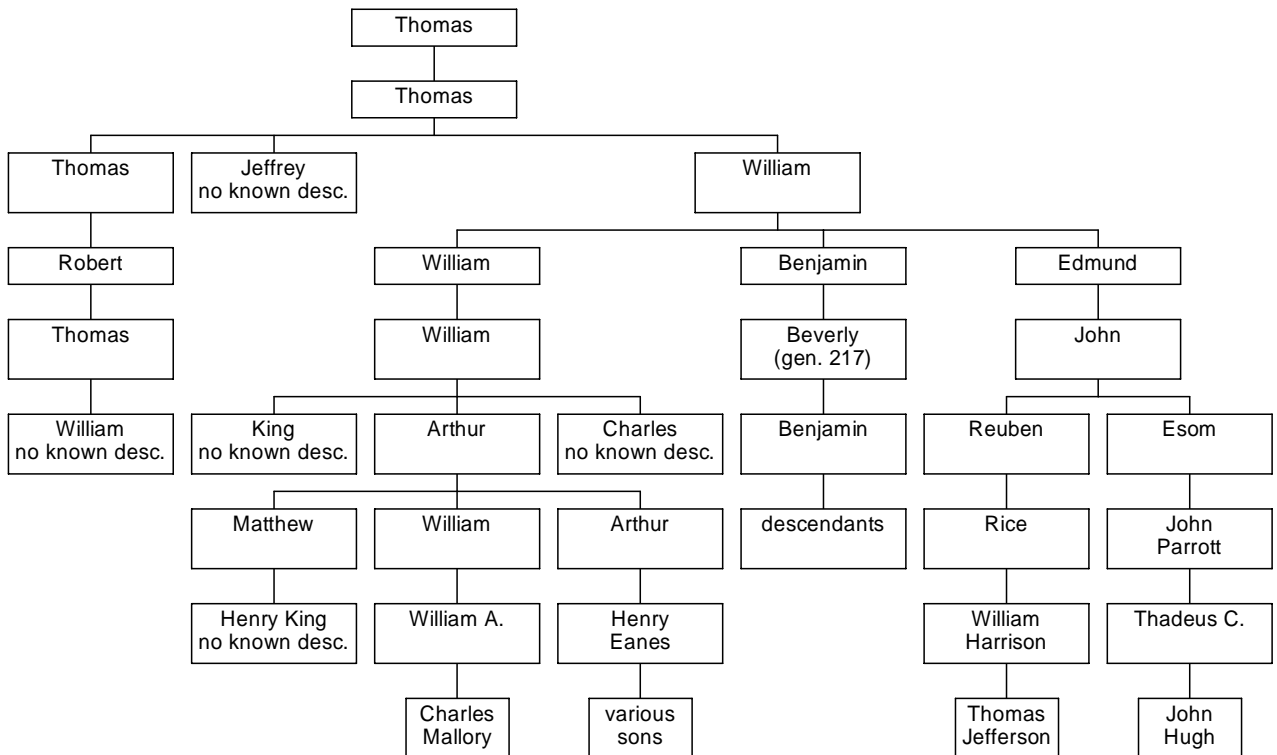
Thomas

Thomas

Thomas

Jeffrey no known desc.

William

Robert

William

Benjamin

Edmund

Thomas

William

Beverly (gen. 217)

John

William no known desc.

King no known desc.

Arthur

Charles no known desc.

Benjamin

Reuben

Esom

Matthew

William

Arthur

descendants

Rice

John Parrott

Henry King no known desc.

William A.

Henry Eanes

William Harrison

Thadeus C.

Charles Mallory

various sons

Thomas Jefferson

John Hugh